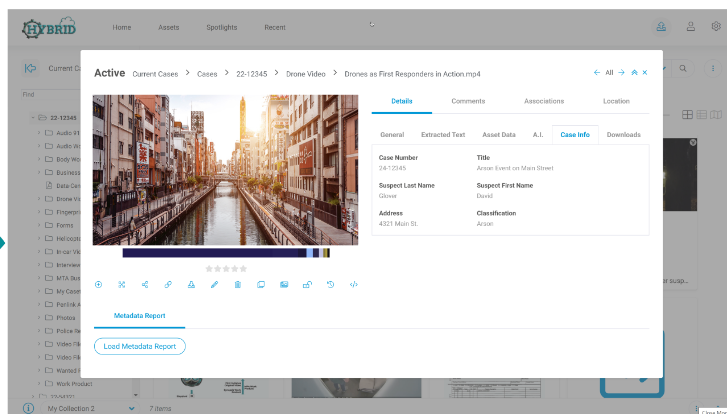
HYBRID

Home Assets Spotlights Recent

Current C

Find

22-12345
Audio 91
Audio W
Body W
Business
Data Ce
Drone Vi
Fingerpr
Forms
Helicopt
In-car V
Intervie
MTA Bu
My Case
Portlink
Photos
Police Re
Video Fi
Video Fi
Warrant
Work Product

My Collection 2

7 items

Active Current Cases > Cases > 22-12345 > Drone Video > Drones as First Responders in Action.mp4

All

Details Comments Associations Location

General Extracted Text Asset Data A.I. Case Info Downloads

Case Number
24-12345

Title
Arson Event on Main Street

Suspect Last Name
Glover

Suspect First Name
David

Address
4321 Main St.

Classification
Arson

Metadata Report

Load Metadata Report

or susp...

Close Mo